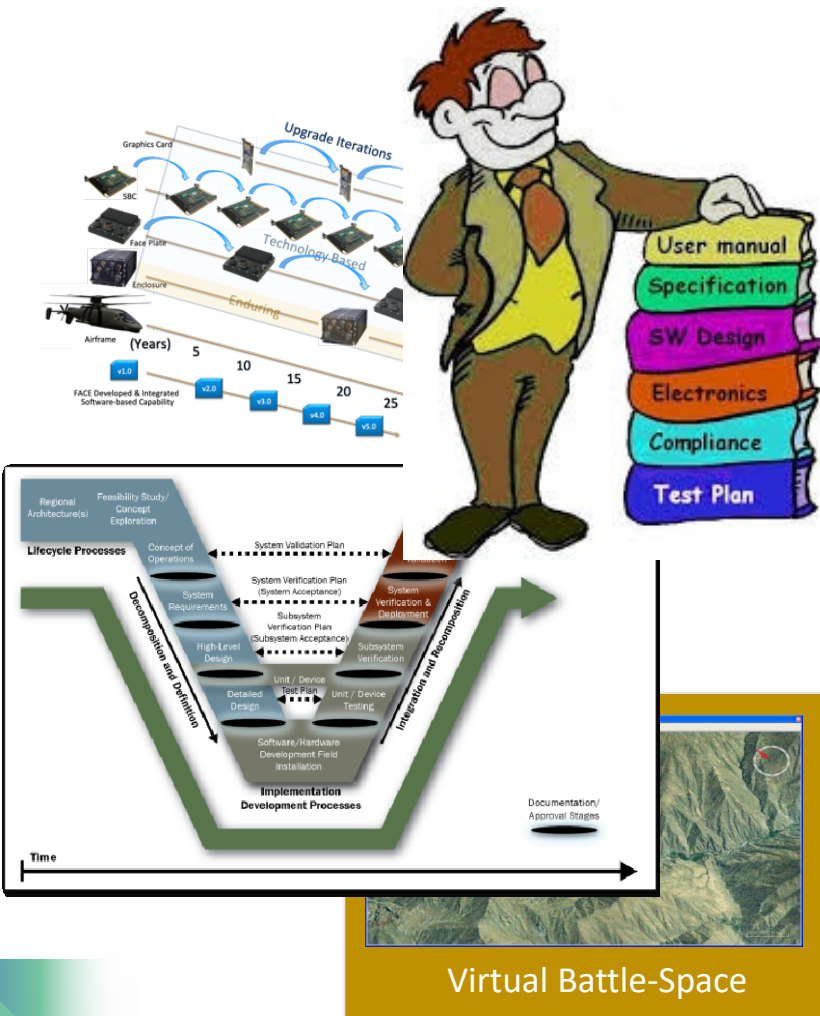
Upgrade Iterations

Graphics Card

SBC

Face Plate

Technology Based

Enclosure

Enduring

Airframe

(Years) 5 10 15 20 25

v1.0 v2.0 v3.0 v4.0 v5.0

FACE Developed & Integrated Software-based Capability

User manual

Specification

SW Design

Electronics

Compliance

Test Plan

Regional Architecture(s)

Feasibility Study/ Concept Exploration

Lifecycle Processes

Concept of Operations

System Validation Plan

System Requirements

System Verification Plan (System Acceptance)

System Verification & Deployment

Subsystem Verification Plan (Subsystem Acceptance)

High-Level Design

Subsystem Verification

Unit / Device Test Plan

Detailed Design

Unit / Device Testing

Software/Hardware Development Field Installation

Decomposition and Definition

Integration and Recomposition

Implementation

Development Processes

Documentation/ Approval Stages

Time

Virtual Battle-Space